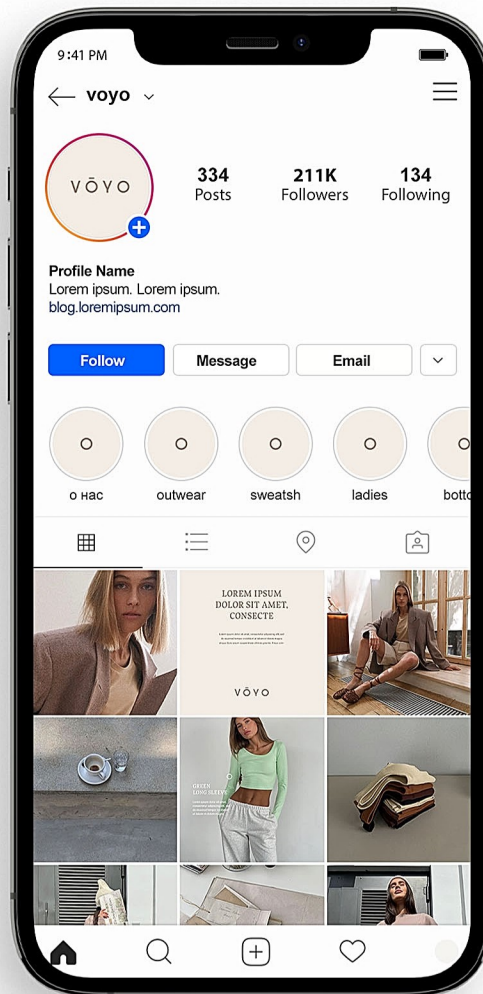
9:41 PM

voyo

VŌYO

334
Posts

211K
Followers

134
Following

Profile Name
Lorem ipsum. Lorem ipsum.
blog.loremipsum.com

Follow

Message

Email

о нас

outwear

sweatsh

ladies

botto

LOREM IPSUM DOLOR SIT AMET, CONSECTE

VŌYO

GREEN LONG SLEEVE